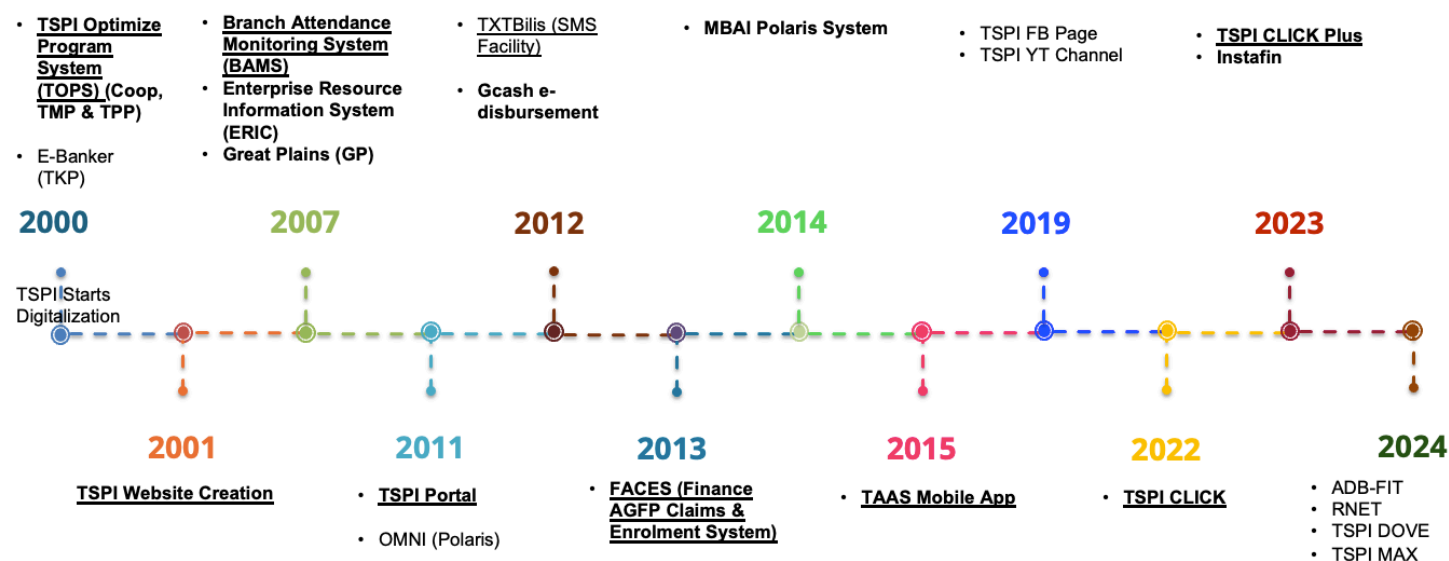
- TSPI Optimize Program System (TOPS) (Coop, TMP & TPP)
- E-Banker (TKP)

- Branch Attendance Monitoring System (BAMS)
- Enterprise Resource Information System (ERIC)
- Great Plains (GP)

- TXTBilis (SMS Facility)
- Gcash e-disbursement

- MBAI Polaris System

- TSPI FB Page
- TSPI YT Channel

- TSPI CLICK Plus
- Instafin

2000
TSPI Starts Digitalization

2007

2012

2014

2019

2023

2001
TSPI Website Creation

2011
- TSPI Portal
- OMNI (Polaris)

2013
- FACES (Finance AGFP Claims & Enrolment System)

2015
- TAAS Mobile App

2022
- TSPI CLICK

2024
- ADB-FIT
- RNET
- TSPI DOVE
- TSPI MAX